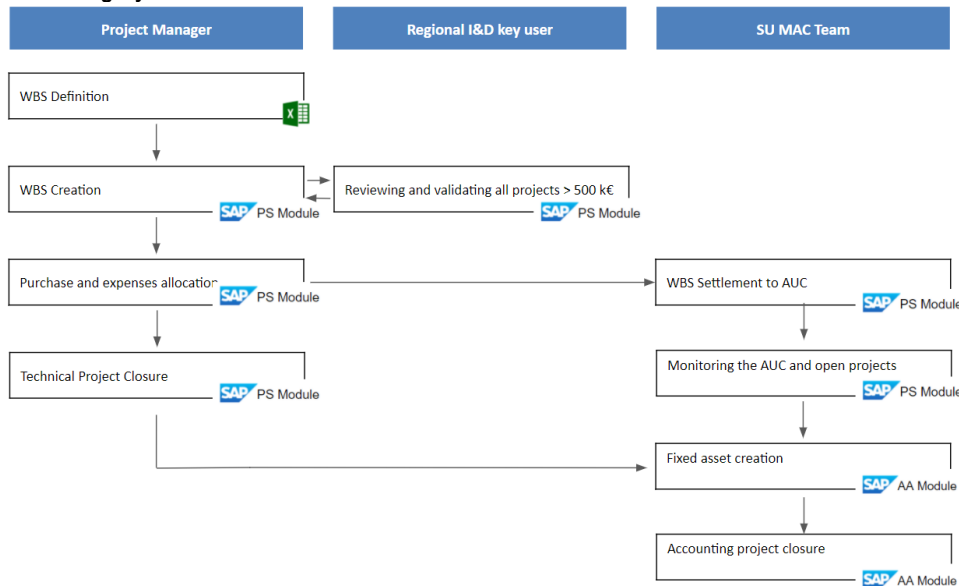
Project Manager

Regional I&D key user

SU MAC Team

WBS Definition

X

WBS Creation

SAP PS Module

Reviewing and validating all projects > 500 k€

SAP PS Module

Purchase and expenses allocation

SAP PS Module

WBS Settlement to AUC

SAP PS Module

Technical Project Closure

SAP PS Module

Monitoring the AUC and open projects

SAP PS Module

Fixed asset creation

SAP AA Module

Accounting project closure

SAP AA Module